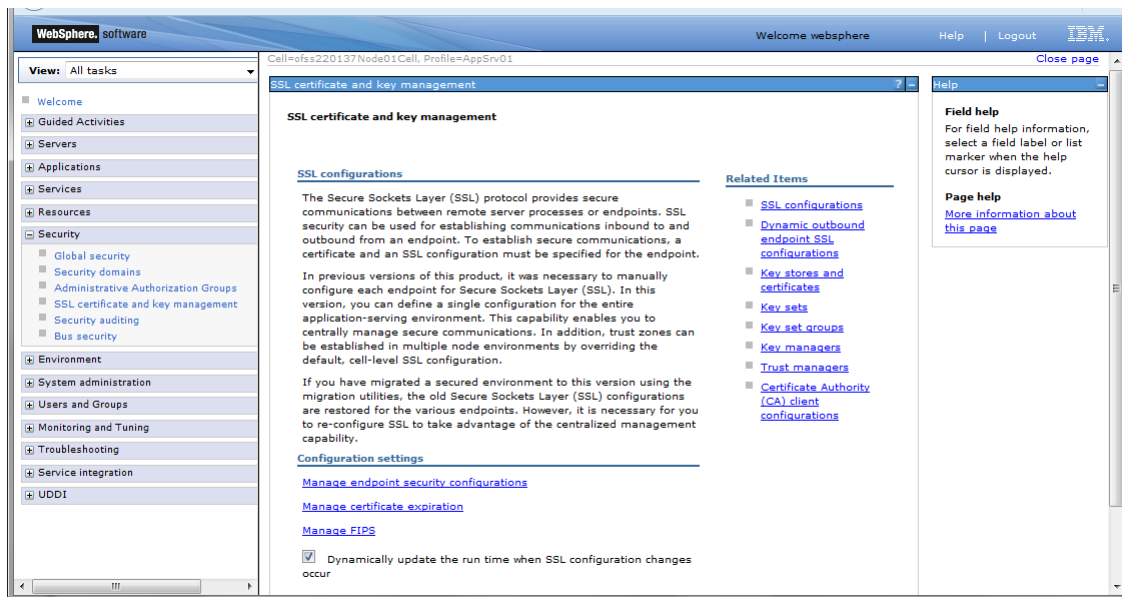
WebSphere. software

Welcome websphere

Help | Logout

IBM.

View: All tasks

Welcome

Guided Activities

Servers

Applications

Services

Resources

Security

Global security

Security domains

Administrative Authorization Groups

SSL certificate and key management

Security auditing

Bus security

Environment

System administration

Users and Groups

Monitoring and Tuning

Troubleshooting

Service integration

UDDI

Cell=ofss220137Node01Cell, Profile=AppSrv01

Close page

SSL certificate and key management

SSL certificate and key management

SSL configurations

The Secure Sockets Layer (SSL) protocol provides secure communications between remote server processes or endpoints. SSL security can be used for establishing communications inbound to and outbound from an endpoint. To establish secure communications, a certificate and an SSL configuration must be specified for the endpoint.

In previous versions of this product, it was necessary to manually configure each endpoint for Secure Sockets Layer (SSL). In this version, you can define a single configuration for the entire application-serving environment. This capability enables you to centrally manage secure communications. In addition, trust zones can be established in multiple node environments by overriding the default, cell-level SSL configuration.

If you have migrated a secured environment to this version using the migration utilities, the old Secure Sockets Layer (SSL) configurations are restored for the various endpoints. However, it is necessary for you to re-configure SSL to take advantage of the centralized management capability.

Configuration settings

Manage endpoint security configurations

Manage certificate expiration

Manage FIPS

Dynamically update the run time when SSL configuration changes occur

Related Items

SSL configurations

Dynamic outbound endpoint SSL configurations

Key stores and certificates

Key sets

Key set groups

Key managers

Trust managers

Certificate Authority (CA) client configurations

Help

Field help

For field help information, select a field label or list marker when the help cursor is displayed.

Page help

More information about this page